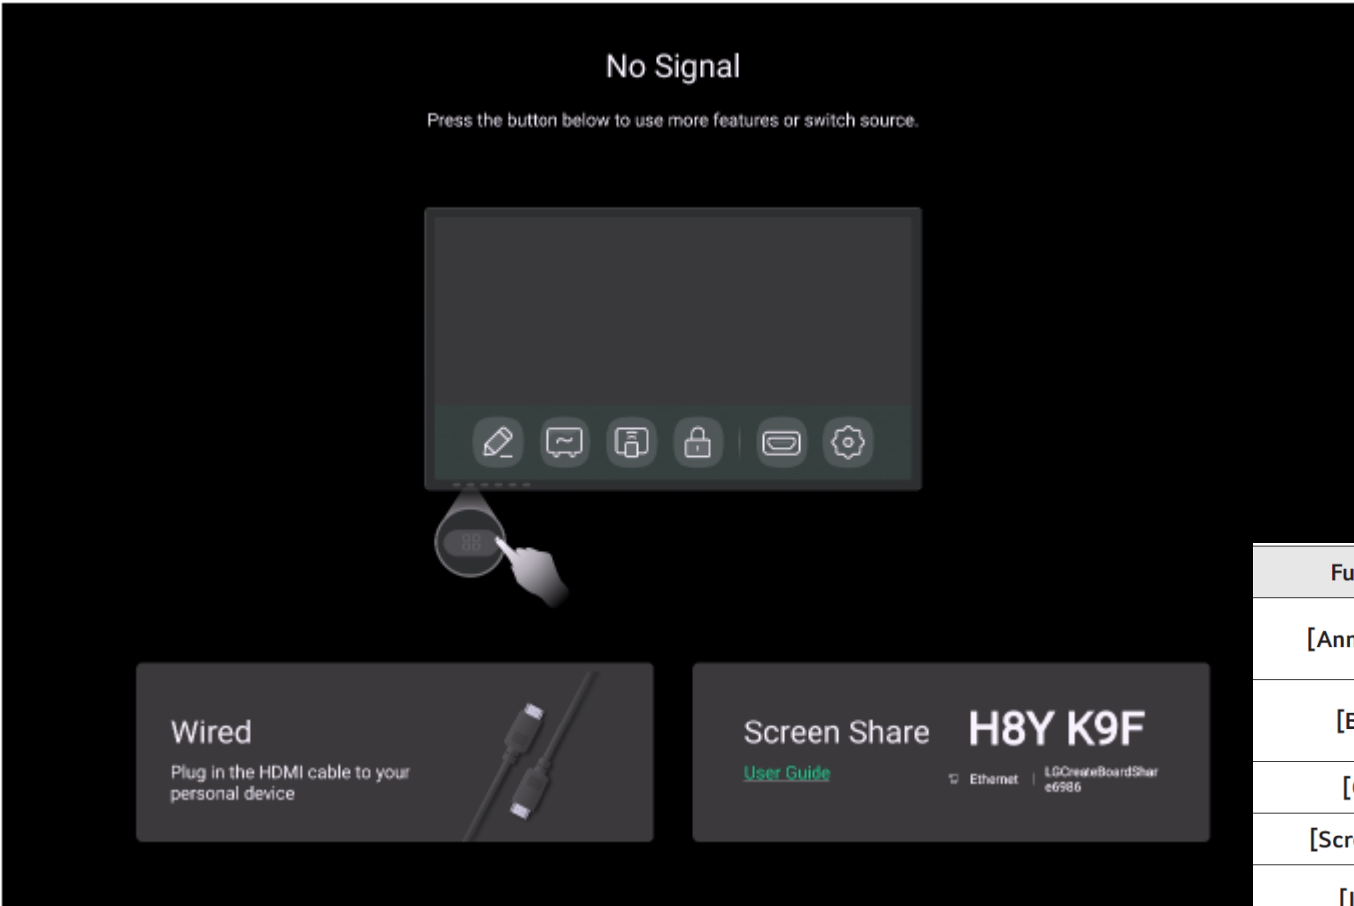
No Signal

Press the button below to use more features or switch source.

Wired

Plug in the HDMI cable to your personal device

Screen Share

H8Y K9F

User Guide

Ethernet | LGCreateBoardShare6986

| Fu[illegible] |
|---|
| [Ann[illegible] |
| [E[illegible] |
| [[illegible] |
| [Scr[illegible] |
| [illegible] |